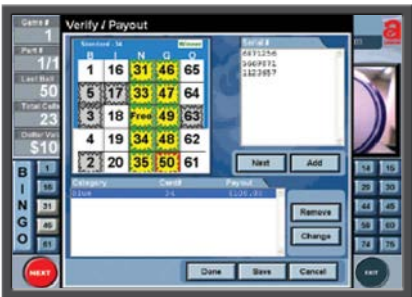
Game #
1
Part #
1/1
Last Ball
50
Total Calls
23
Dollar Value
$10

Verify / Payout

Standard - 34
Winner

| B | I | N | G | O |
|---|---|---|---|---|
| 1 | 16 | 31 | 46 | 65 |
| 5 | 17 | 33 | 47 | 64 |
| 3 | 18 | Free | 49 | 63 |
| 4 | 19 | 34 | 48 | 62 |
| 2 | 20 | 35 | 50 | 61 |

Serial #
6671256
5069571
1123457

Next
Add

Category
Card#
Payout
Blue
34
1120.00

Remove
Change

Done
Save
Cancel

B
I
N
G
O
1
16
31
46
61

14
15
29
30
44
45
59
60
74
75

NEXT
EXIT